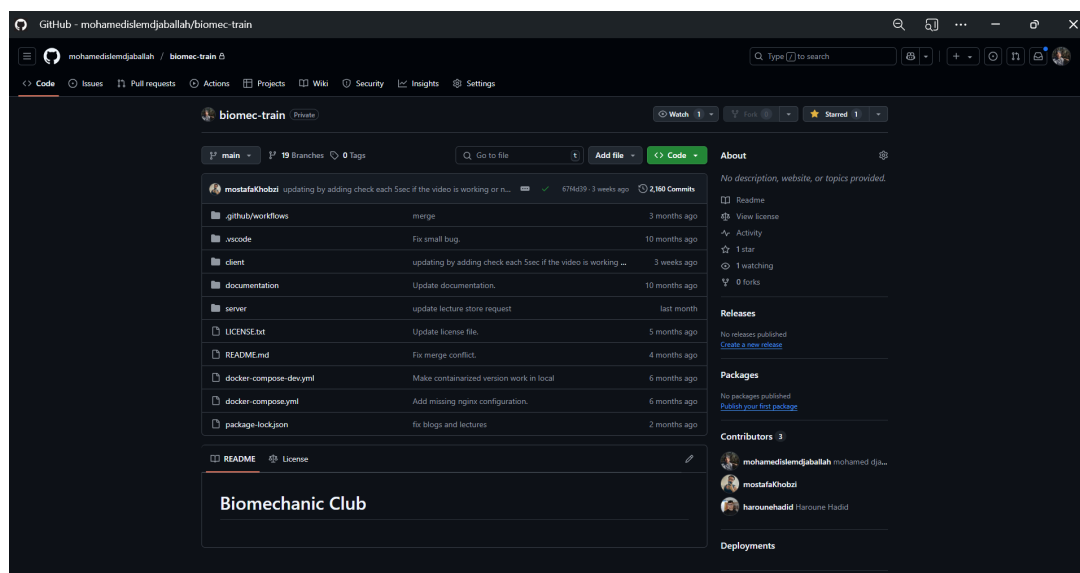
GitHub - mohamedislemdjaballah/biomec-train

mohamedislemdjaballah / biomec-train

Type / to search

Code  Issues  Pull requests  Actions  Projects  Wiki  Security  Insights  Settings

biomec-train  Private

Watch 1  Fork 0  Starred 1

main  19 Branches  0 Tags  Go to file  t  Add file  Code

mostafaKhobzi updating by adding check each 5sec if the video is working or n...  67f4d39 · 3 weeks ago  2,160 Commits

| | | |
|---|---|---|
| .github/workflows | merge | 3 months ago |
| .vscode | Fix small bug. | 10 months ago |
| client | updating by adding check each 5sec if the video is working ... | 3 weeks ago |
| documentation | Update documentation. | 10 months ago |
| server | update lecture store request | last month |
| LICENSE.txt | Update license file. | 5 months ago |
| README.md | Fix merge conflict. | 4 months ago |
| docker-compose-dev.yml | Make containarized version work in local | 6 months ago |
| docker-compose.yml | Add missing nginx configuration. | 6 months ago |
| package-lock.json | fix blogs and lectures | 2 months ago |

README  License

Biomechanic Club

About

No description, website, or topics provided.

Readme
View license
Activity
1 star
1 watching
0 forks

Releases

No releases published
Create a new release

Packages

No packages published
Publish your first package

Contributors 3

mohamedislemdjaballah mohamed dja...
mostafaKhobzi
harounehadid Haroune Hadid

Deployments